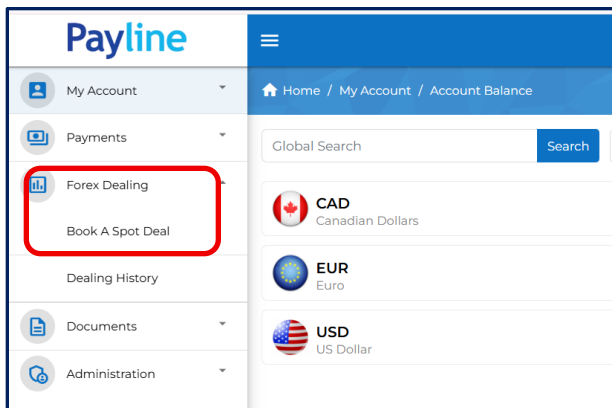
Payline

My Account

Payments

Forex Dealing

Book A Spot Deal

Dealing History

Documents

Administration

Home / My Account / Account Balance

Global Search

Search

CAD
Canadian Dollars

EUR
Euro

USD
US Dollar